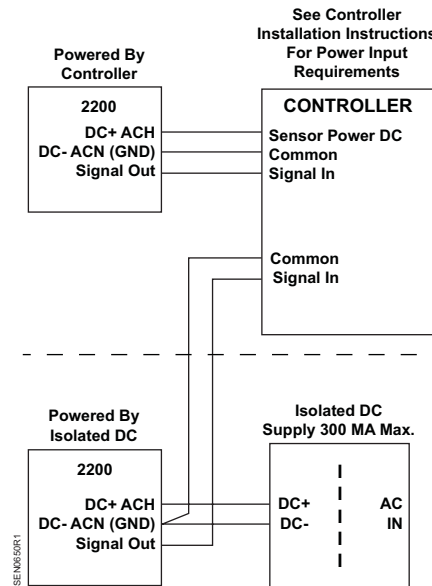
See Controller Installation Instructions For Power Input Requirements

Powered By Controller

2200

DC+ ACH
DC- ACN (GND)
Signal Out

CONTROLLER

Sensor Power DC
Common
Signal In

Common
Signal In

Powered By Isolated DC

2200

DC+ ACH
DC- ACN (GND)
Signal Out

Isolated DC Supply 300 MA Max.

DC+
DC-

AC IN

SEN0650R1